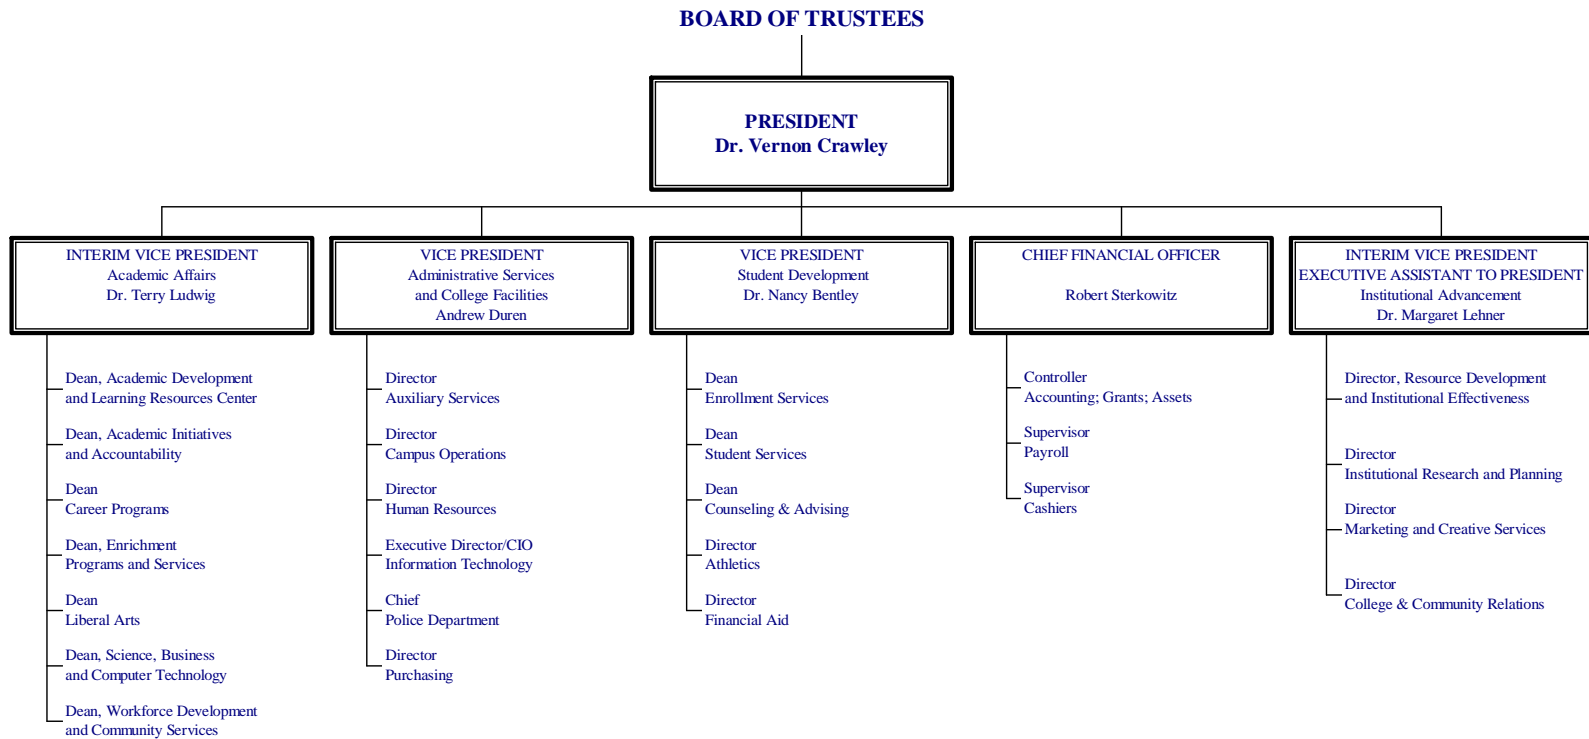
BOARD OF TRUSTEES

PRESIDENT
Dr. Vernon Crawley

INTERIM VICE PRESIDENT
Academic Affairs
Dr. Terry Ludwig

Dean, Academic Development and Learning Resources Center

Dean, Academic Initiatives and Accountability

Dean
Career Programs

Dean, Enrichment Programs and Services

Dean
Liberal Arts

Dean, Science, Business and Computer Technology

Dean, Workforce Development and Community Services

VICE PRESIDENT
Administrative Services and College Facilities
Andrew Duren

Director
Auxiliary Services

Director
Campus Operations

Director
Human Resources

Executive Director/CIO
Information Technology

Chief
Police Department

Director
Purchasing

VICE PRESIDENT
Student Development
Dr. Nancy Bentley

Dean
Enrollment Services

Dean
Student Services

Dean
Counseling & Advising

Director
Athletics

Director
Financial Aid

CHIEF FINANCIAL OFFICER

Robert Sterkowitz

Controller
Accounting; Grants; Assets

Supervisor
Payroll

Supervisor
Cashiers

INTERIM VICE PRESIDENT
EXECUTIVE ASSISTANT TO PRESIDENT
Institutional Advancement
Dr. Margaret Lehner

Director, Resource Development and Institutional Effectiveness

Director
Institutional Research and Planning

Director
Marketing and Creative Services

Director
College & Community Relations